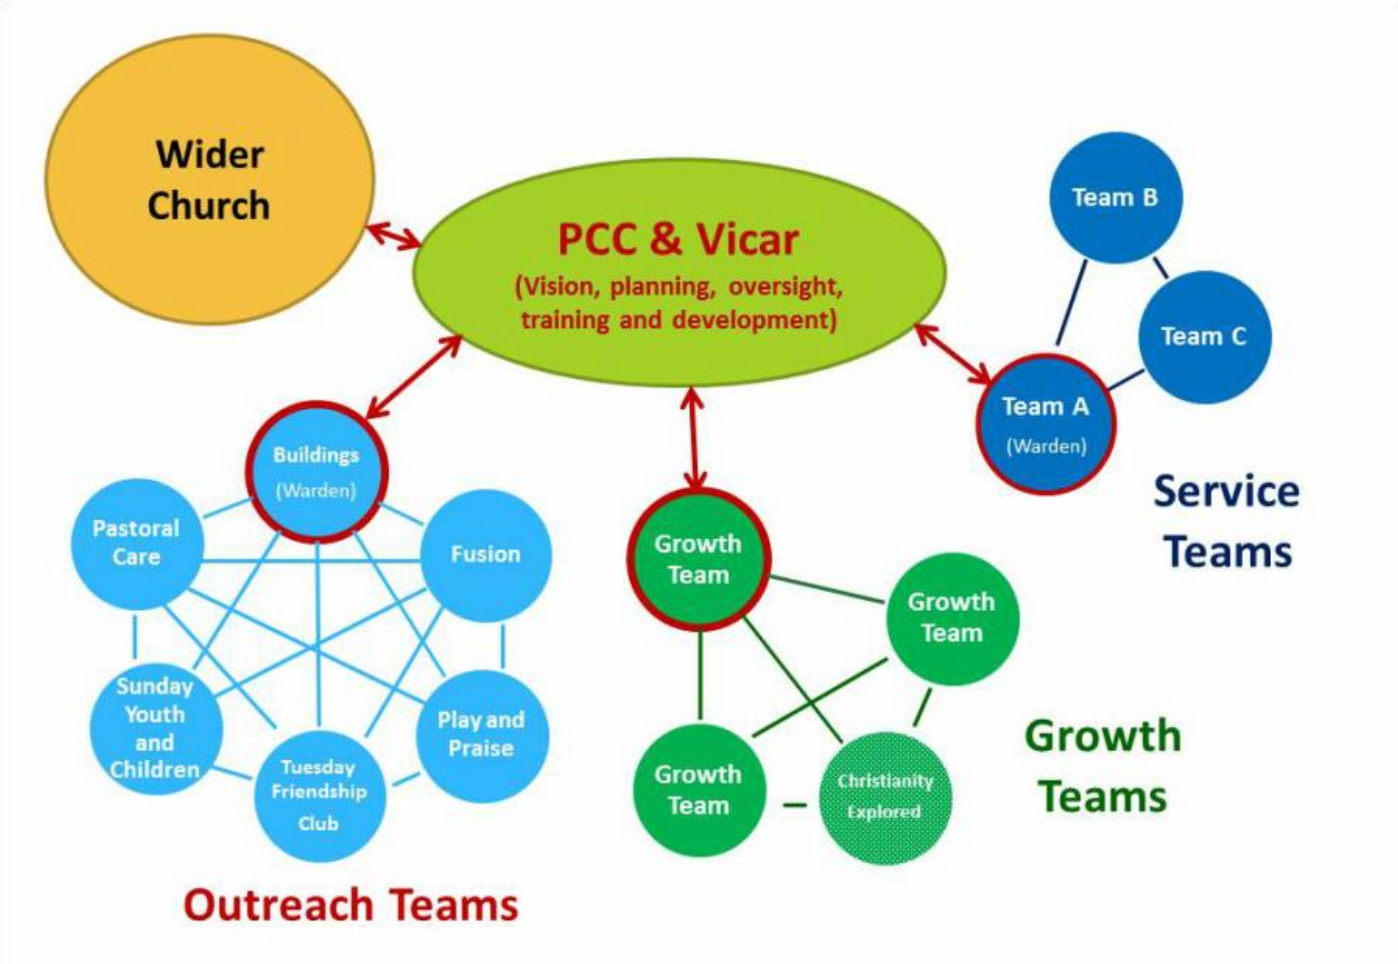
Wider Church

PCC & Vicar
(Vision, planning, oversight, training and development)

Team B

Team C

Team A
(Warden)

Service Teams

Buildings
(Warden)

Pastoral Care

Fusion

Sunday Youth and Children

Tuesday Friendship Club

Play and Praise

Outreach Teams

Growth Team

Growth Team

Growth Team

Christianity Explored

Growth Teams